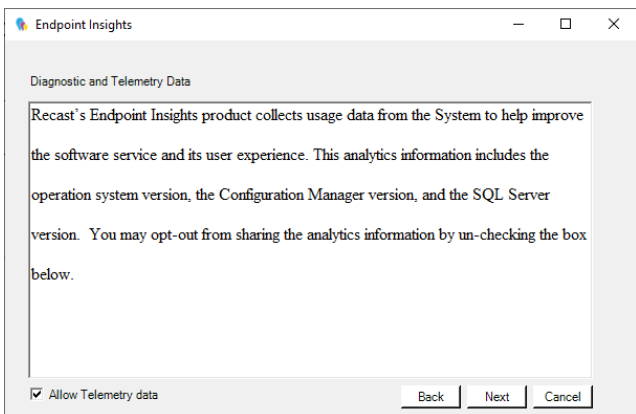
Endpoint Insights

Diagnostic and Telemetry Data

Recast’s Endpoint Insights product collects usage data from the System to help improve the software service and its user experience. This analytics information includes the operation system version, the Configuration Manager version, and the SQL Server version.  You may opt-out from sharing the analytics information by un-checking the box below.

Allow Telemetry data

Back
Next
Cancel